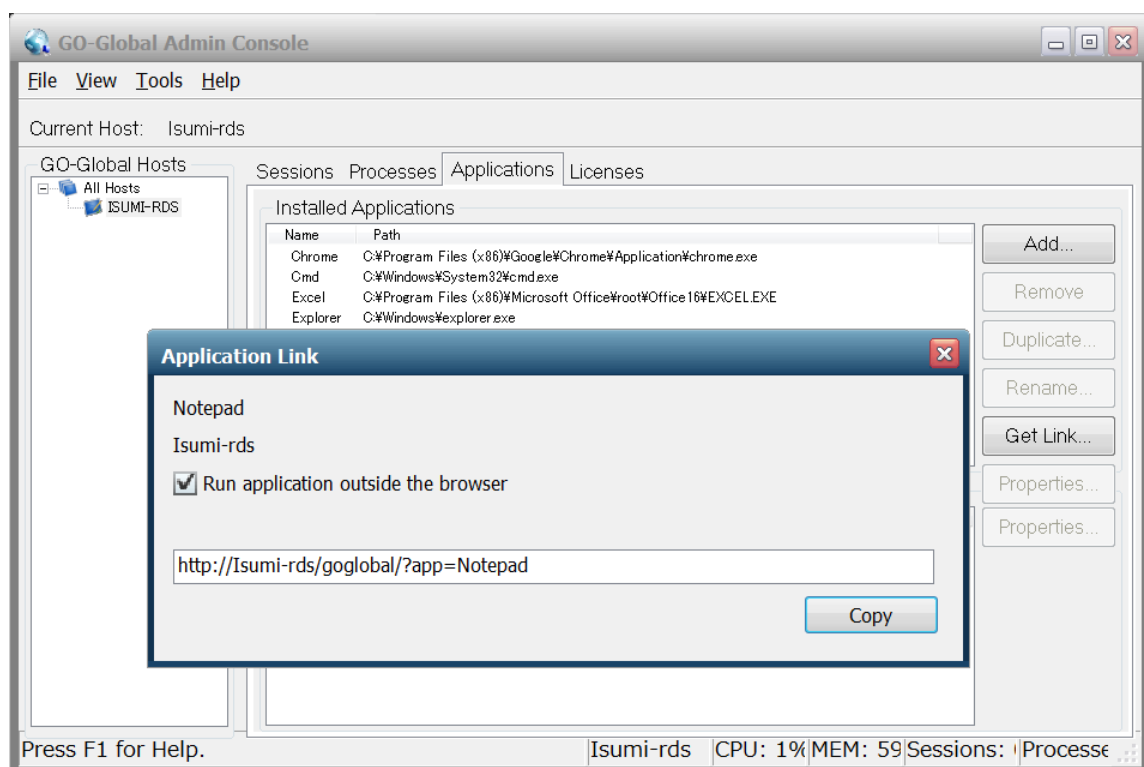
GO-Global Admin Console

File View Tools Help

Current Host: Isumi-rds

GO-Global Hosts

All Hosts

ISUMI-RDS

Sessions Processes Applications Licenses

Installed Applications

| Name | Path |
|---|---|
| Chrome | C:¥Program Files (x86)¥Google¥Chrome¥Application¥chrome.exe |
| Cmd | C:¥Windows¥System32¥cmd.exe |
| Excel | C:¥Program Files (x86)¥Microsoft Office¥root¥Office16¥EXCEL.EXE |
| Explorer | C:¥Windows¥explorer.exe |

Add...

Remove

Duplicate...

Rename...

Get Link...

Properties...

Properties...

Application Link

Notepad

Isumi-rds

Run application outside the browser

http://Isumi-rds/goglobal/?app=Notepad

Copy

Press F1 for Help. Isumi-rds CPU: 1% MEM: 59 Sessions: Processe